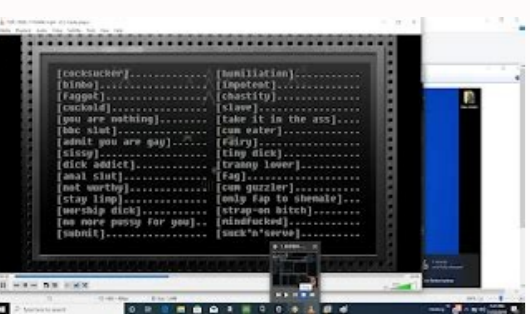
[cocksucker]............ [humiliation]..........
[bimbo]................. [impotent]............
[faggot]................ [chastity]............
[cuckold]............... [slave]...............
[you are nothing]....... [take it in the ass]..
[bbc slut].............. [cum eater]...........
[admit you are gay]..... [fairy]...............
[sissy]................. [tiny dick]...........
[dick addict]........... [tranny lover]........
[anal slut]............. [fag].................
[not worthy]............ [cum guzzler].........
[stay limp]............. [only fap to shemale]...
[worship dick].......... [strap-on bitch]......
[no more pussy for you].. [mindfucked]..........
[submit]................ [suck'n'serve]........